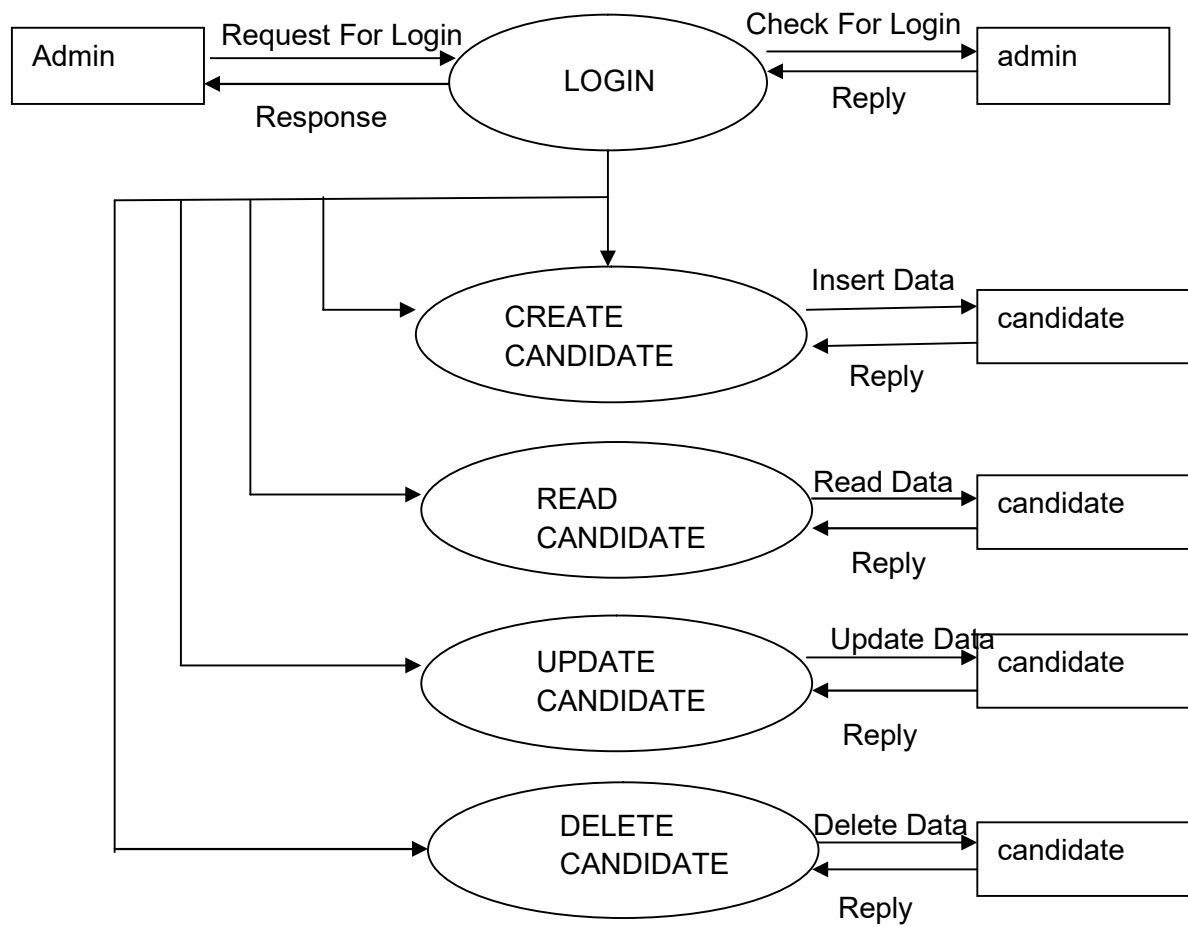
Admin

Request For Login

Response

LOGIN

Check For Login

Reply

admin

CREATE CANDIDATE

Insert Data

Reply

candidate

READ CANDIDATE

Read Data

Reply

candidate

UPDATE CANDIDATE

Update Data

Reply

candidate

DELETE CANDIDATE

Delete Data

Reply

candidate